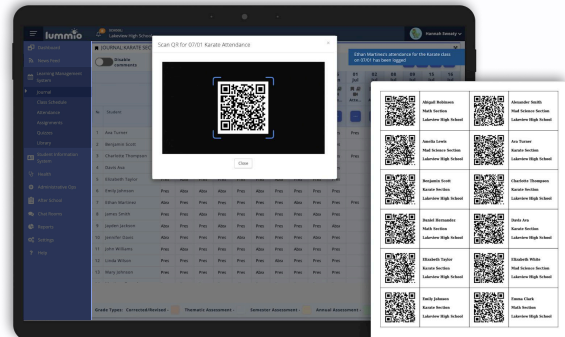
lummio

Lakeview High School

Hannah Sweety

Dashboard

News Feed

Learning Management System

Journal

Class Schedules

Attendance

Assignments

Quizzes

Library

Student Information System

Health

Administrative Ops

After School

Chat Rooms

Reports

Settings

Help

JOURNAL KARATE SEC

Disable comments

Scan QR for 07/01 Karate Attendance

Close

Ethan Martinez's attendance for the Karate class on 07/01 has been logged

Student

1 Ava Turner

2 Benjamin Scott

3 Charlotte Thompson

4 Davis Ava

5 Elizabeth Taylor

6 Emily Johnson

7 Ethan Martinez

8 James Smith

9 Jayden Jackson

10 Jennifer Davis

11 John Williams

12 Lindy Wilson

13 Mary Johnson

Pres Abs Pres

Grade Types: Corrected/Revised Thematic Assessment Semester Assessment Annual Assessment

Abigail Robinson
Mad Science Section
Lakeview High School

Alexander Smith
Mad Science Section
Lakeview High School

Amelia Lewis
Mad Science Section
Lakeview High School

Ava Turner
Karate Section
Lakeview High School

Benjamin Scott
Karate Section
Lakeview High School

Charlotte Thompson
Karate Section
Lakeview High School

Daniel Hernandez
Math Section
Lakeview High School

Davis Ava
Karate Section
Lakeview High School

Elizabeth Taylor
Karate Section
Lakeview High School

Elizabeth White
Mad Science Section
Lakeview High School

Emily Johnson
Karate Section
Lakeview High School

Emma Clark
Math Section
Lakeview High School